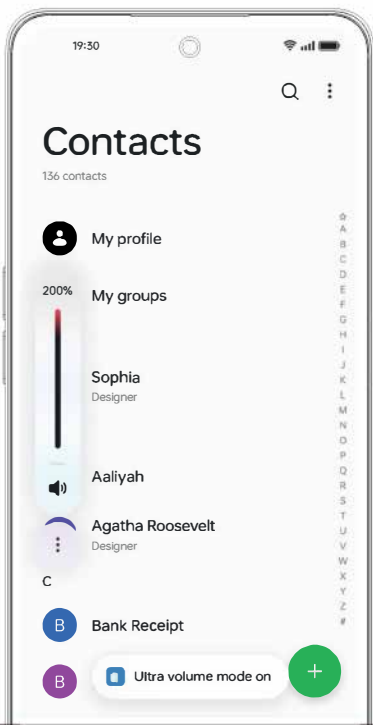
19:30

Contacts

136 contacts

My profile

200%

My groups

Sophia
Designer

Aaliyah

Agatha Roosevelt
Designer

C

B Bank Receipt

B

Ultra volume mode on

+

☆ A B C D E F G H I J K L M N O P Q R S T U V W X Y Z #